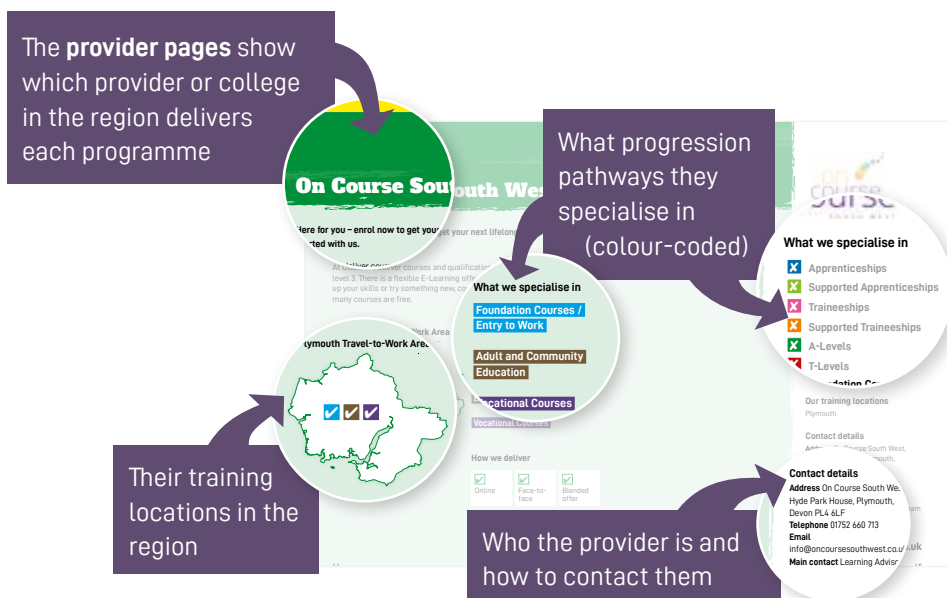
The **provider pages** show which provider or college in the region delivers each programme

On Course South West

Here for you – enrol now to get your next lifelong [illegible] started with us.

At On Course we deliver courses and qualifications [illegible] level 3. There is a flexible E-Learning offer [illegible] up your skills or try something new, co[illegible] many courses are free.

What progression pathways they specialise in (colour-coded)

What we specialise in

Foundation Courses / Entry to Work

Adult and Community Education

Vocational Courses

Vocational Courses

How we deliver

Online

Face-to-face

Blended offer

Plymouth Travel-to-Work Area

Their training locations in the region

What we specialise in

Apprenticeships

Supported Apprenticeships

Traineeships

Supported Traineeships

A-Levels

T-Levels

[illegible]dation Co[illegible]

Our training locations

Plymouth

Contact details

Contact details

**Address** On Course South We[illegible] Hyde Park House, Plymouth, Devon PL4 6LF

**Telephone** 01752 660 713

**Email** info@oncoursesouthwest.co.u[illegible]

**Main contact** Learning Advis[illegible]

Who the provider is and how to contact them